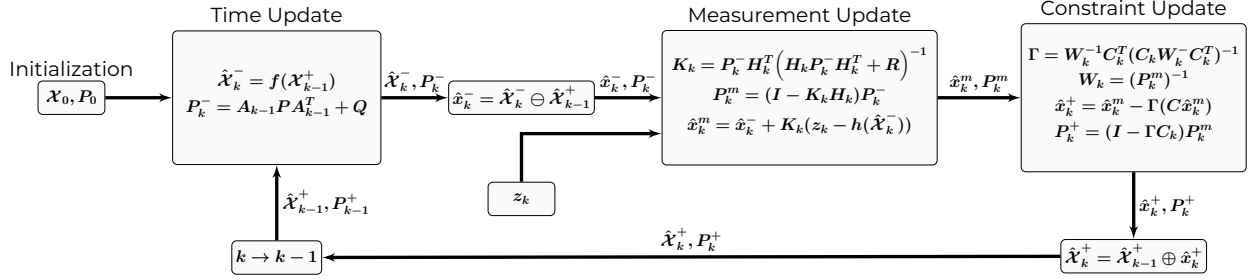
Time Update

Measurement Update

Constraint Update

Initialization

$\boldsymbol{\mathcal{X}}_0, \boldsymbol{P}_0$

$\hat{\boldsymbol{\mathcal{X}}}_k^- = f(\boldsymbol{\mathcal{X}}_{k-1}^+)$
$\boldsymbol{P}_k^- = \boldsymbol{A}_{k-1}\boldsymbol{P}\boldsymbol{A}_{k-1}^T + \boldsymbol{Q}$

$\hat{\boldsymbol{\mathcal{X}}}_k^-, \boldsymbol{P}_k^-$

$\hat{\boldsymbol{x}}_k^- = \hat{\boldsymbol{\mathcal{X}}}_k^- \ominus \hat{\boldsymbol{\mathcal{X}}}_{k-1}^+$

$\hat{\boldsymbol{x}}_k^-, \boldsymbol{P}_k^-$

$\boldsymbol{K}_k = \boldsymbol{P}_k^- \boldsymbol{H}_k^T \left(\boldsymbol{H}_k \boldsymbol{P}_k^- \boldsymbol{H}_k^T + \boldsymbol{R}\right)^{-1}$
$\boldsymbol{P}_k^m = (\boldsymbol{I} - \boldsymbol{K}_k \boldsymbol{H}_k)\boldsymbol{P}_k^-$
$\hat{\boldsymbol{x}}_k^m = \hat{\boldsymbol{x}}_k^- + \boldsymbol{K}_k(\boldsymbol{z}_k - h(\hat{\boldsymbol{\mathcal{X}}}_k^-))$

$\hat{\boldsymbol{x}}_k^m, \boldsymbol{P}_k^m$

$\boldsymbol{\Gamma} = \boldsymbol{W}_k^{-1}\boldsymbol{C}_k^T(\boldsymbol{C}_k\boldsymbol{W}_k^-\boldsymbol{C}_k^T)^{-1}$
$\boldsymbol{W}_k = (\boldsymbol{P}_k^m)^{-1}$
$\hat{\boldsymbol{x}}_k^+ = \hat{\boldsymbol{x}}_k^m - \Gamma(\boldsymbol{C}\hat{\boldsymbol{x}}_k^m)$
$\boldsymbol{P}_k^+ = (\boldsymbol{I} - \boldsymbol{\Gamma}\boldsymbol{C}_k)\boldsymbol{P}_k^m$

$\boldsymbol{z}_k$

$\hat{\boldsymbol{\mathcal{X}}}_{k-1}^+, \boldsymbol{P}_{k-1}^+$

$\hat{\boldsymbol{x}}_k^+, \boldsymbol{P}_k^+$

$\boldsymbol{k} \rightarrow \boldsymbol{k-1}$

$\hat{\boldsymbol{\mathcal{X}}}_k^+, \boldsymbol{P}_k^+$

$\hat{\boldsymbol{\mathcal{X}}}_k^+ = \hat{\boldsymbol{\mathcal{X}}}_{k-1}^+ \oplus \hat{\boldsymbol{x}}_k^+$